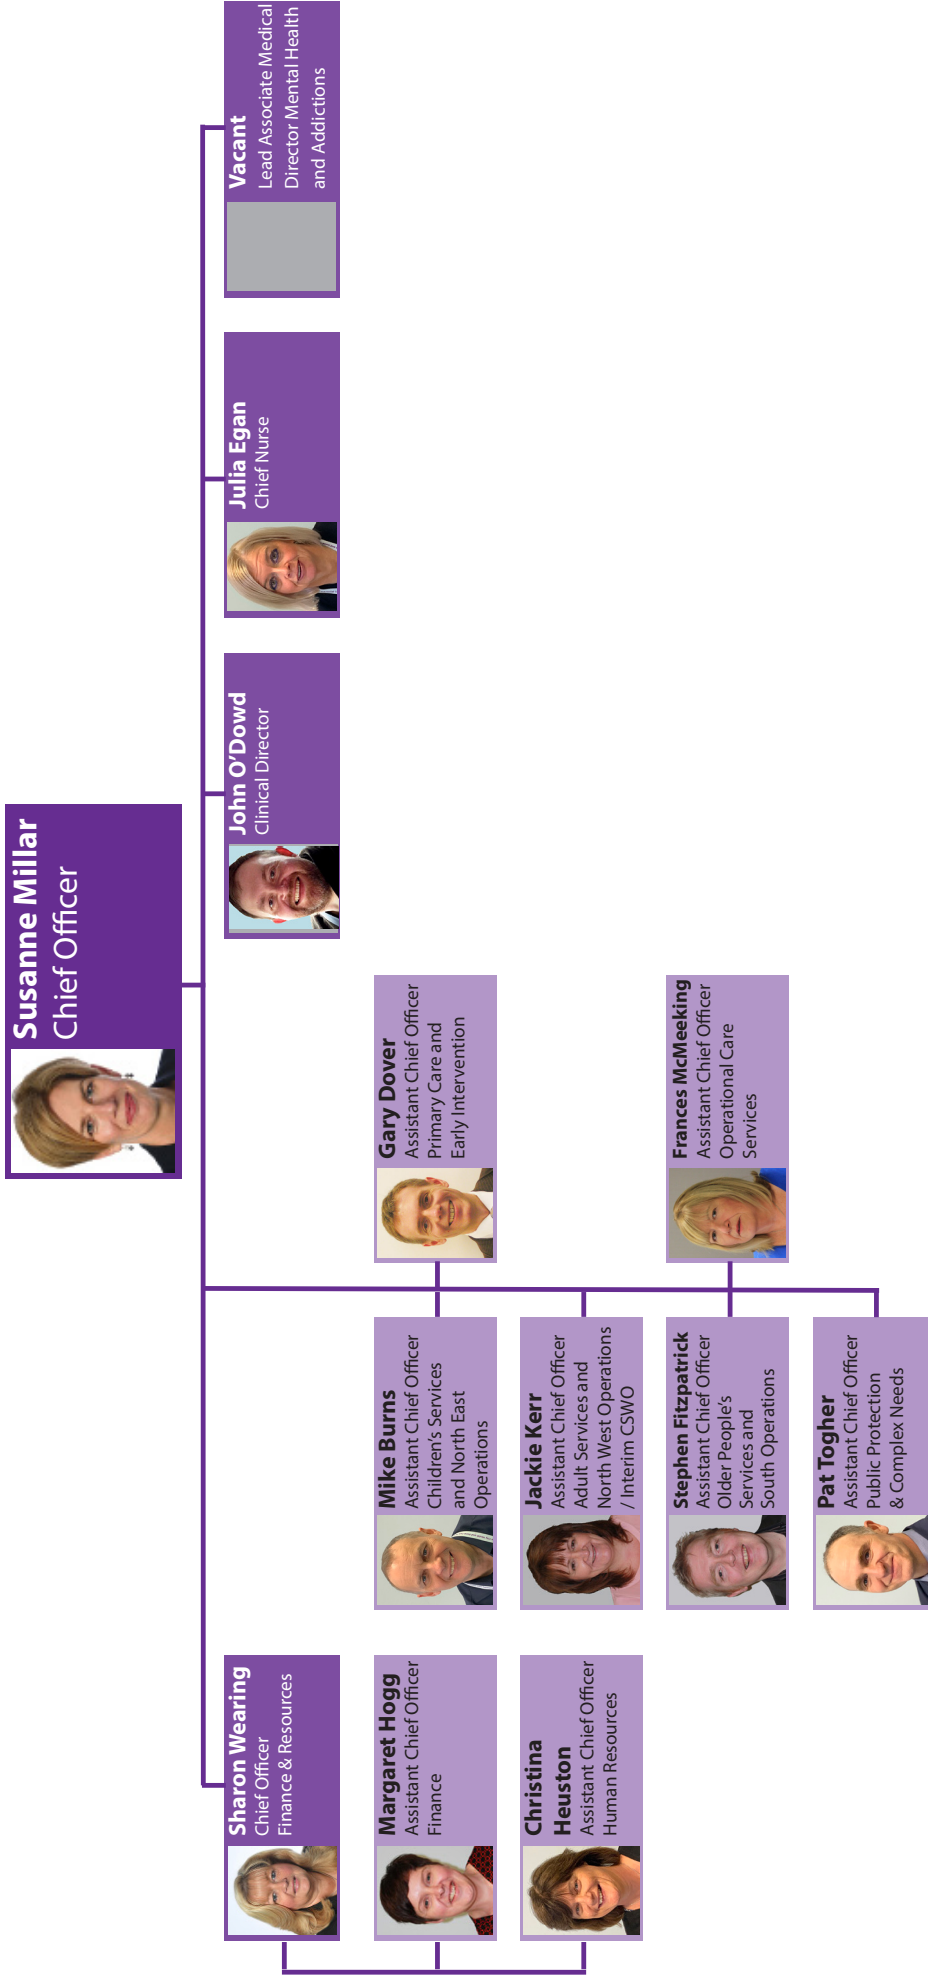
Susanne Millar
Chief Officer

John O'Dowd
Clinical Director

Julia Egan
Chief Nurse

Vacant
Lead Associate Medical Director Mental Health and Addictions

Gary Dover
Assistant Chief Officer
Primary Care and Early Intervention

Frances McMeeking
Assistant Chief Officer
Operational Care Services

Mike Burns
Assistant Chief Officer
Children's Services and North East Operations

Jackie Kerr
Assistant Chief Officer
Adult Services and North West Operations / Interim CSWO

Stephen Fitzpatrick
Assistant Chief Officer
Older People's Services and South Operations

Pat Togher
Assistant Chief Officer
Public Protection & Complex Needs

Sharon Wearing
Chief Officer
Finance & Resources

Margaret Hogg
Assistant Chief Officer
Finance

Christina Heuston
Assistant Chief Officer
Human Resources